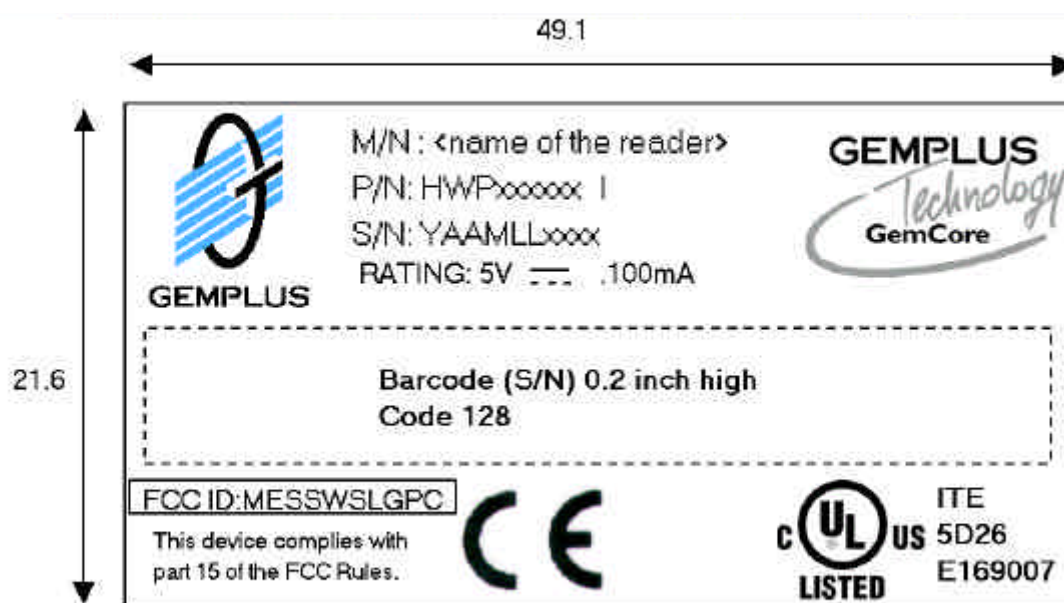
49.1

21.6

GEMPLUS

M/N : <name of the reader>
P/N: HWPxxxxxx I
S/N: YAAMLLxxxx
RATING: 5V ⎓ .100mA

GEMPLUS
Technology
GemCore

Barcode (S/N) 0.2 inch high
Code 128

FCC ID:MESSWSLGPC
This device complies with part 15 of the FCC Rules.

CE

C UL US
LISTED

ITE
5D26
E169007